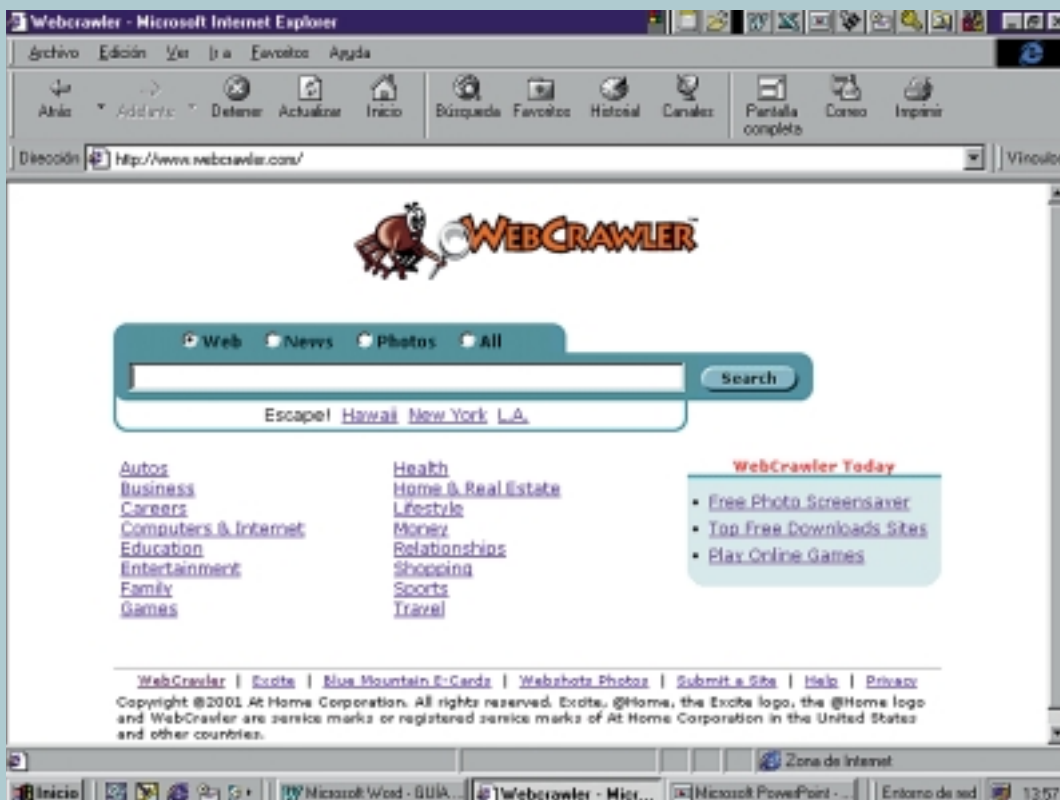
Webcrawler - Microsoft Internet Explorer

Archivo Edición Ver Ir a Favoritos Ayuda

Atrás Adelante Detener Actualizar Inicio Búsqueda Favoritos Historial Canales Pantalla completa Correo Imprimir

Dirección http://www.webcrawler.com/ Vínculos

WebCrawler™

Web News Photos All

Search

Escape! Hawaii New York L.A.

Autos
Business
Careers
Computers & Internet
Education
Entertainment
Family
Games

Health
Home & Real Estate
Lifestyle
Money
Relationships
Shopping
Sports
Travel

WebCrawler Today

• Free Photo Screensaver
• Top Free Downloads Sites
• Play Online Games

WebCrawler | Excite | Blue Mountain E-Cards | Webshots Photos | Submit a Site | Help | Privacy

Copyright ©2001 At Home Corporation. All rights reserved. Excite, @Home, the Excite logo, the @Home logo and WebCrawler are service marks or registered service marks of At Home Corporation in the United States and other countries.

Zona de Internet

Inicio Microsoft Word - GUÍA... Webcrawler - Micr... Microsoft PowerPoint - ... Entorno de red 13:57